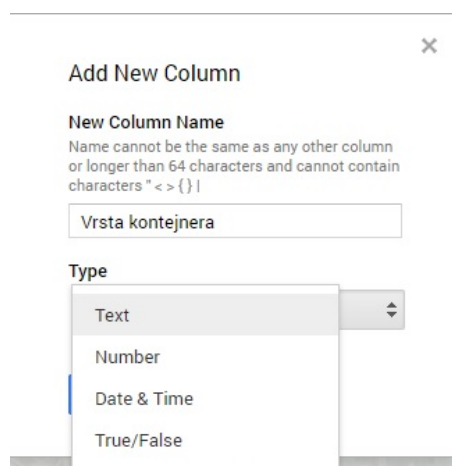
×

Add New Column

New Column Name

Name cannot be the same as any other column or longer than 64 characters and cannot contain characters " < > { } |

Vrsta kontejnera

Type

Text

Number

Date & Time

True/False